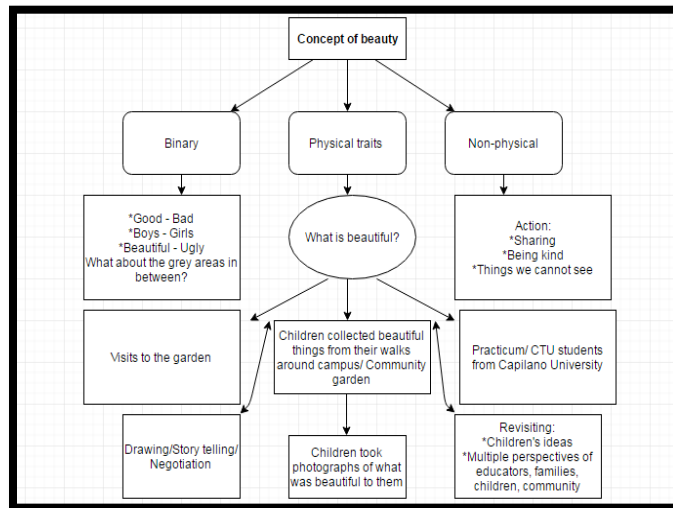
Concept of beauty

Binary

Physical traits

Non-physical

*Good - Bad
*Boys - Girls
*Beautiful - Ugly
What about the grey areas in between?

What is beautiful?

Action:
*Sharing
*Being kind
*Things we cannot see

Visits to the garden

Children collected beautiful things from their walks around campus/ Community garden

Practicum/ CTU students from Capilano University

Drawing/Story telling/ Negotiation

Children took photographs of what was beautiful to them

Revisiting:
*Children's ideas
*Multiple perspectives of educators, families, children, community